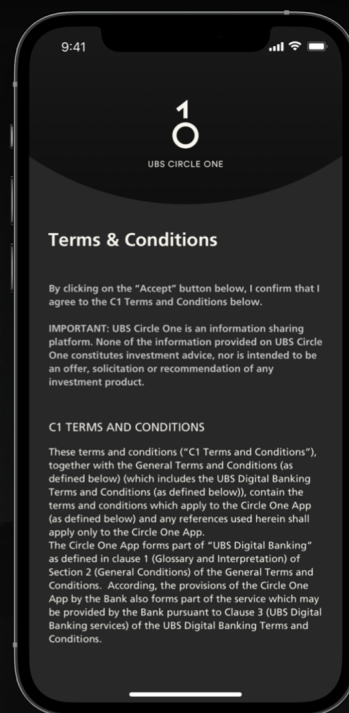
9:41

1
O
UBS CIRCLE ONE

Terms & Conditions

By clicking on the "Accept" button below, I confirm that I agree to the C1 Terms and Conditions below.

IMPORTANT: UBS Circle One is an information sharing platform. None of the information provided on UBS Circle One constitutes investment advice, nor is intended to be an offer, solicitation or recommendation of any investment product.

C1 TERMS AND CONDITIONS

These terms and conditions ("C1 Terms and Conditions"), together with the General Terms and Conditions (as defined below) (which includes the UBS Digital Banking Terms and Conditions (as defined below)), contain the terms and conditions which apply to the Circle One App (as defined below) and any references used herein shall apply only to the Circle One App.
The Circle One App forms part of "UBS Digital Banking" as defined in clause 1 (Glossary and Interpretation) of Section 2 (General Conditions) of the General Terms and Conditions. According, the provisions of the Circle One App by the Bank also forms part of the service which may be provided by the Bank pursuant to Clause 3 (UBS Digital Banking services) of the UBS Digital Banking Terms and Conditions.